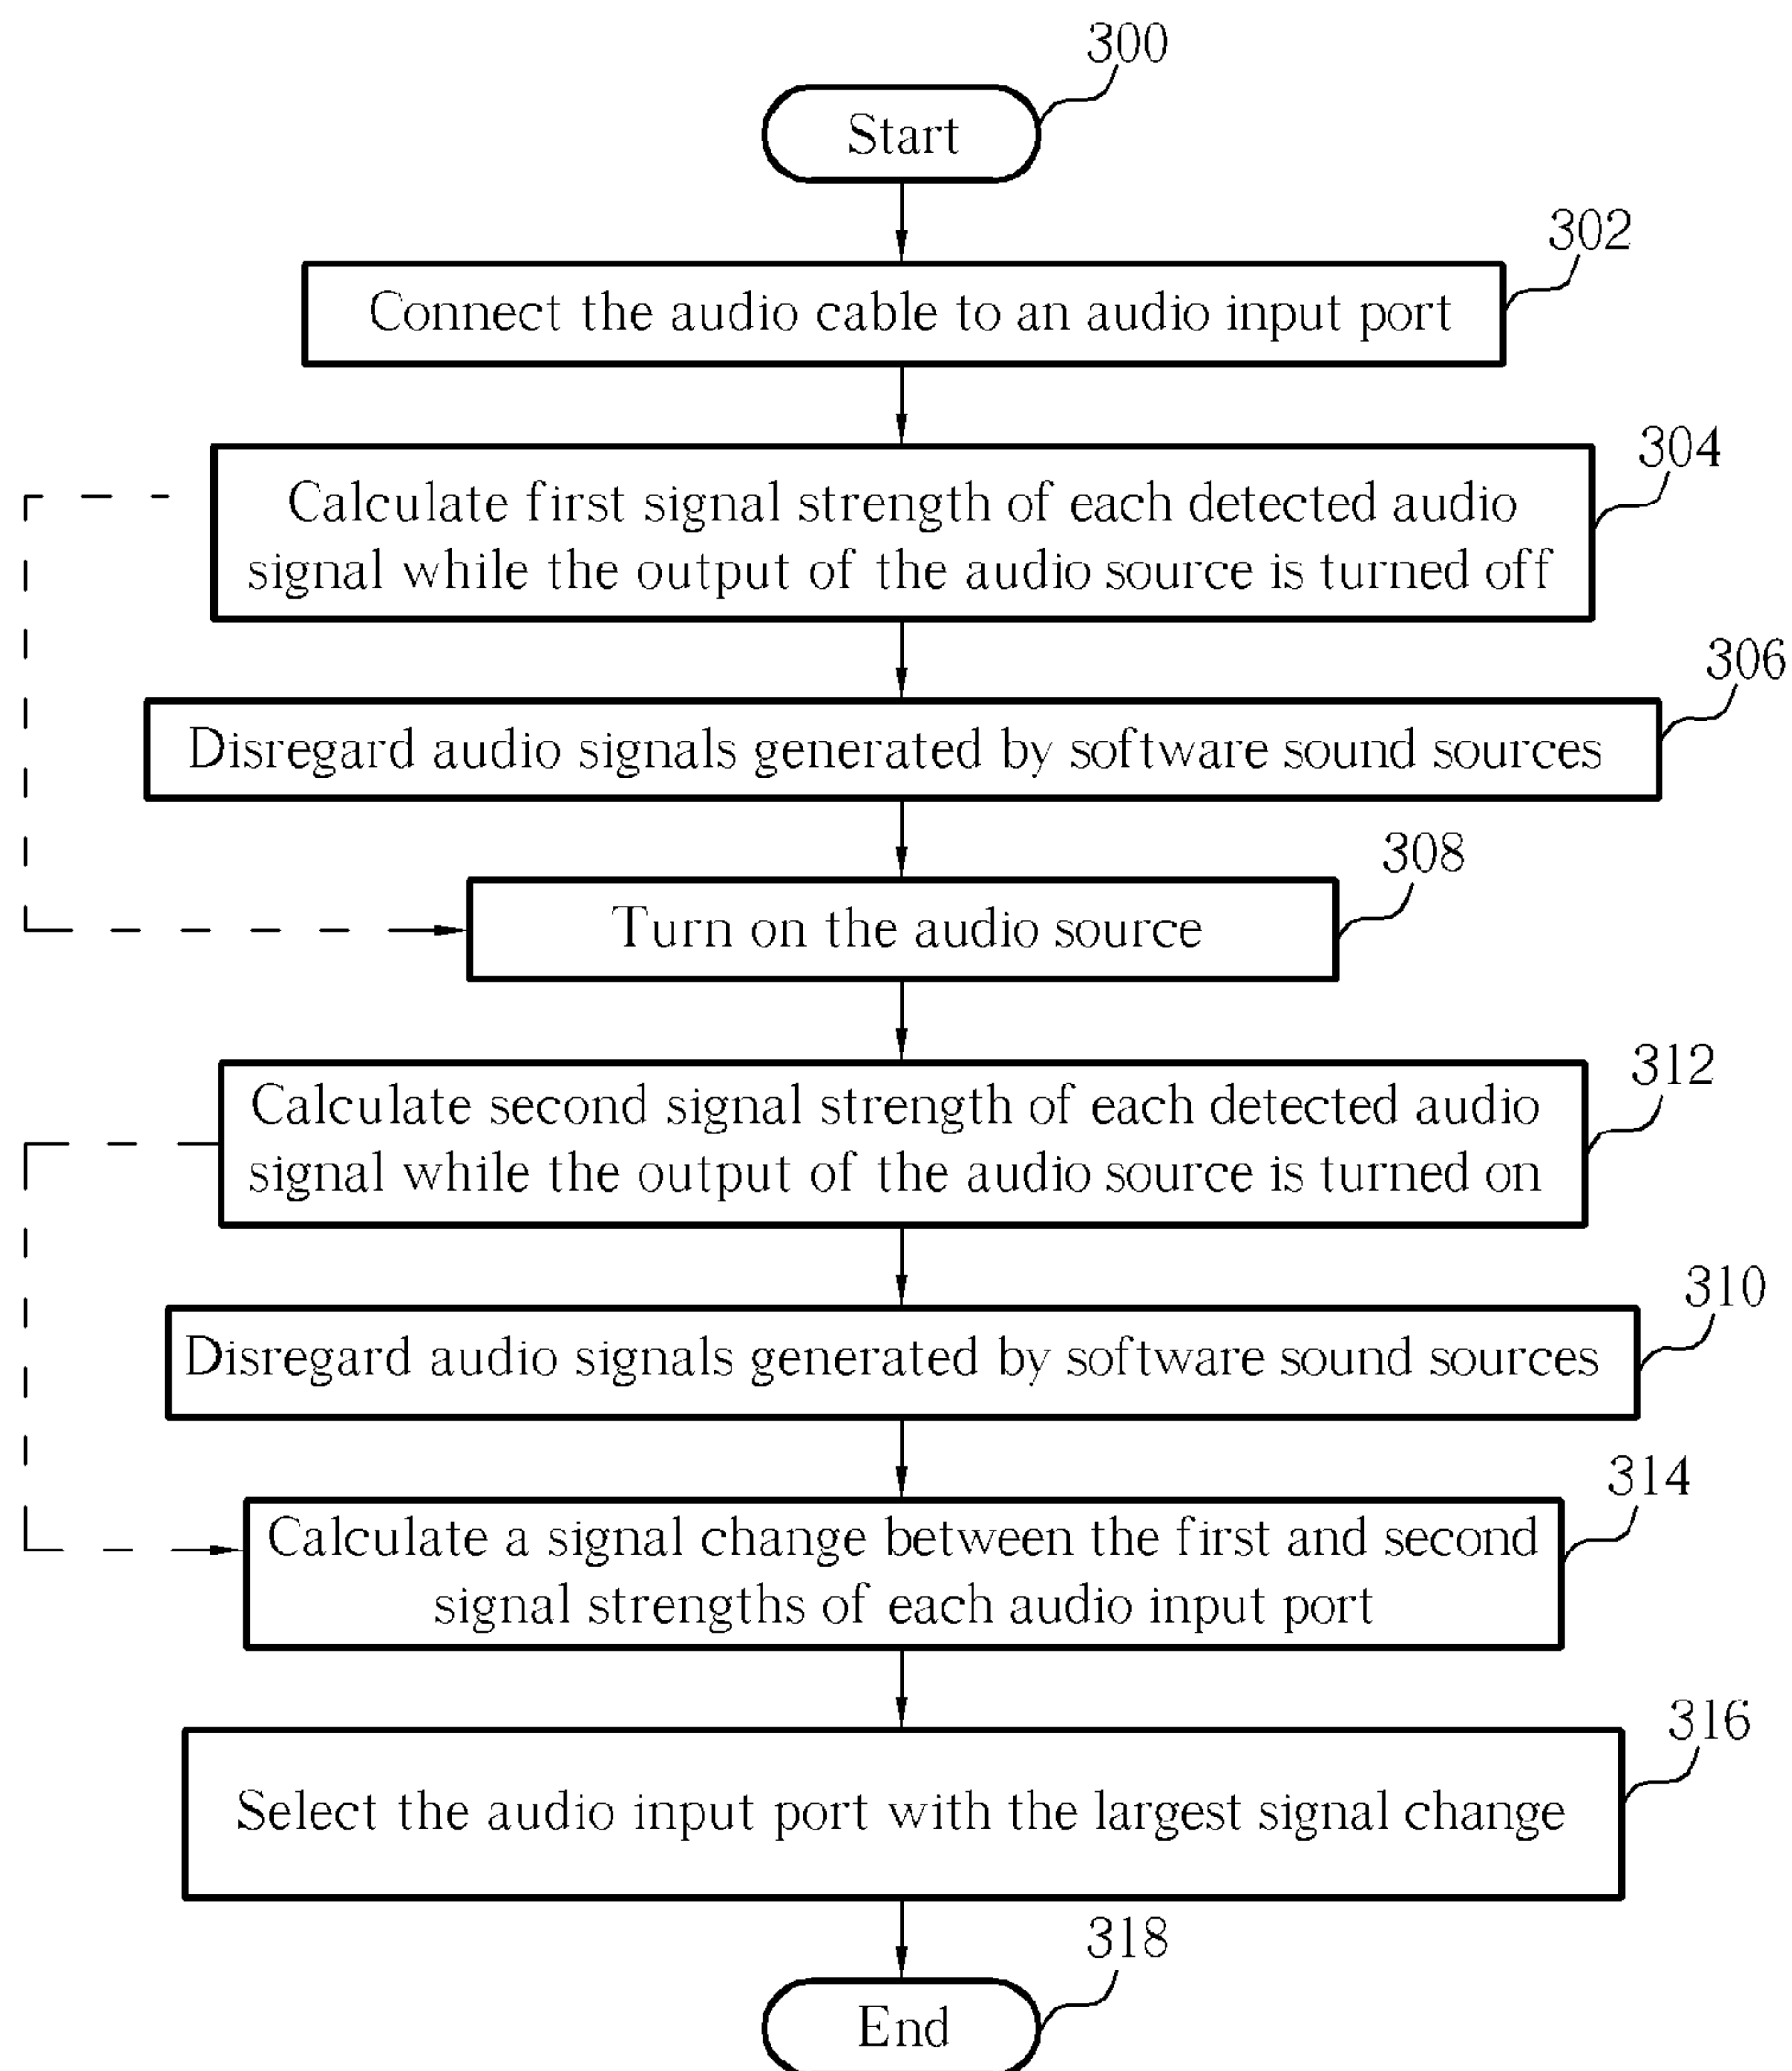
300
Start

302
Connect the audio cable to an audio input port

304
Calculate first signal strength of each detected audio signal while the output of the audio source is turned off

306
Disregard audio signals generated by software sound sources

308
Turn on the audio source

312
Calculate second signal strength of each detected audio signal while the output of the audio source is turned on

310
Disregard audio signals generated by software sound sources

314
Calculate a signal change between the first and second signal strengths of each audio input port

316
Select the audio input port with the largest signal change

318
End